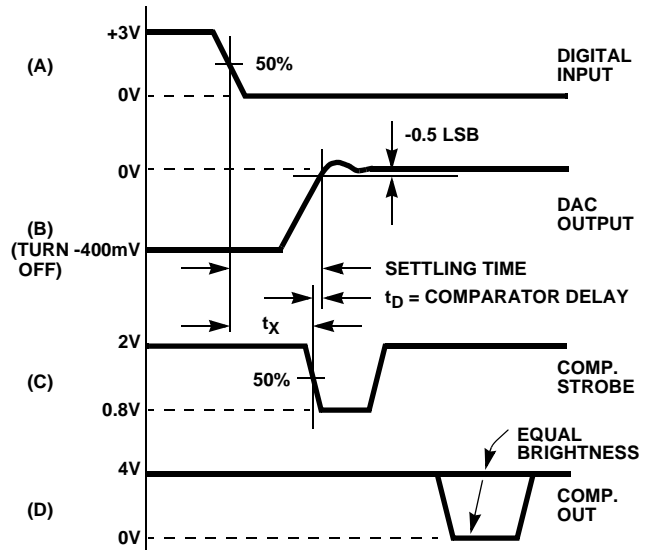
+3V

(A)

50%

DIGITAL INPUT

0V

-0.5 LSB

0V

DAC OUTPUT

(B) (TURN OFF)

-400mV

SETTLING TIME

$t_D$ = COMPARATOR DELAY

$t_X$

2V

(C)

50%

COMP. STROBE

0.8V

EQUAL BRIGHTNESS

4V

(D)

COMP. OUT

0V